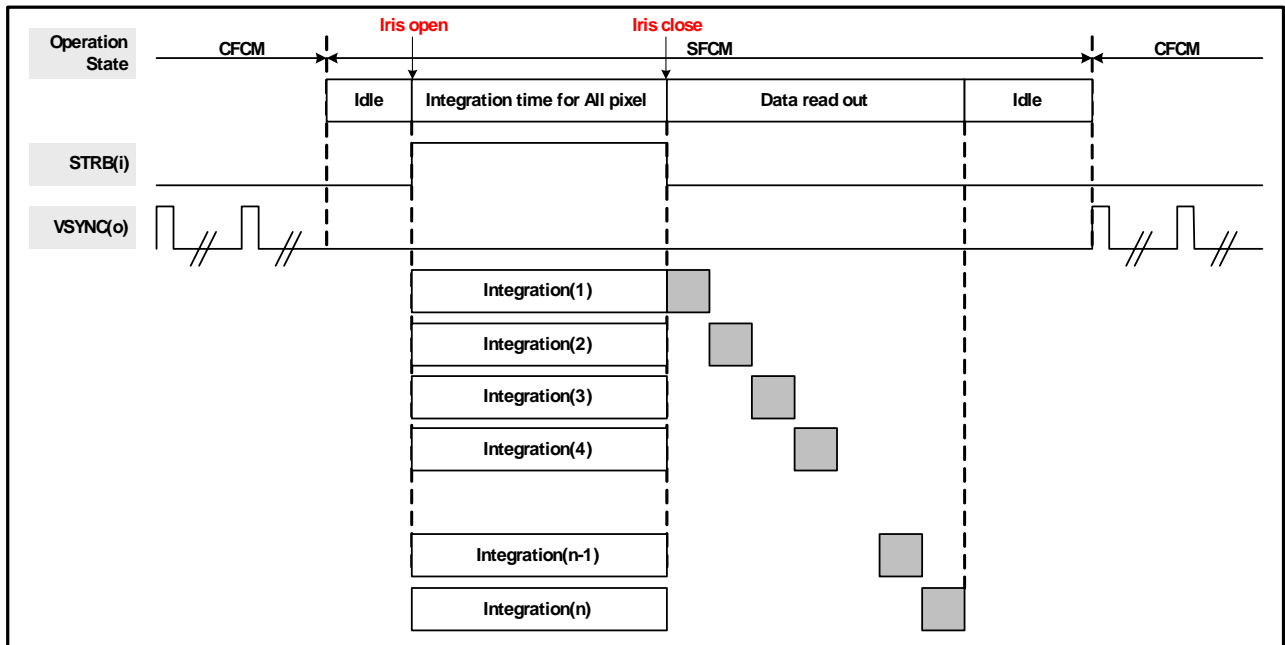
Operation State

CFCM

Iris open

Iris close

SFCM

CFCM

Idle

Integration time for All pixel

Data read out

Idle

STRB(i)

VSYNC(o)

Integration(1)

Integration(2)

Integration(3)

Integration(4)

Integration(n-1)

Integration(n)